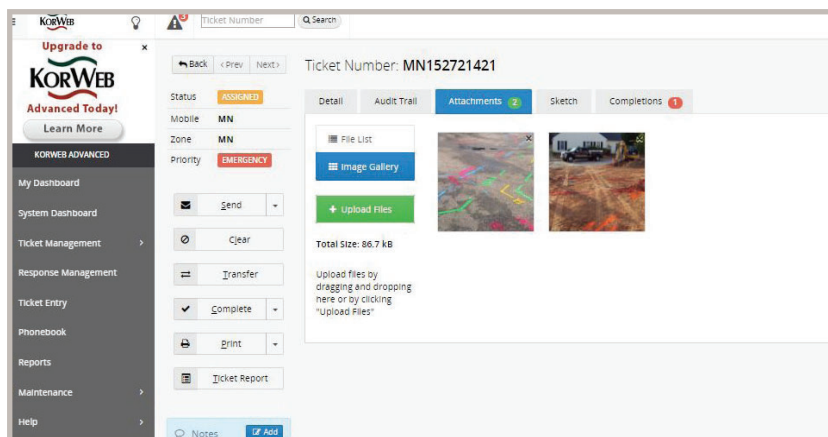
KorWeb

Ticket Number

Search

Upgrade to

×

KorWeb

Advanced Today!

Learn More

KORWEB ADVANCED

My Dashboard

System Dashboard

Ticket Management

Response Management

Ticket Entry

Phonebook

Reports

Maintenance

Help

Back

‹ Prev

Next ›

Ticket Number: MN152721421

| Status | ASSIGNED |
|---|---|
| Mobile | MN |
| Zone | MN |
| Priority | EMERGENCY |

Send

Clear

Transfer

Complete

Print

Ticket Report

Notes

Add

Detail

Audit Trail

Attachments 2

Sketch

Completions 1

File List

Image Gallery

+ Upload Files

Total Size: 86.7 kB

Upload files by dragging and dropping here or by clicking "Upload Files"